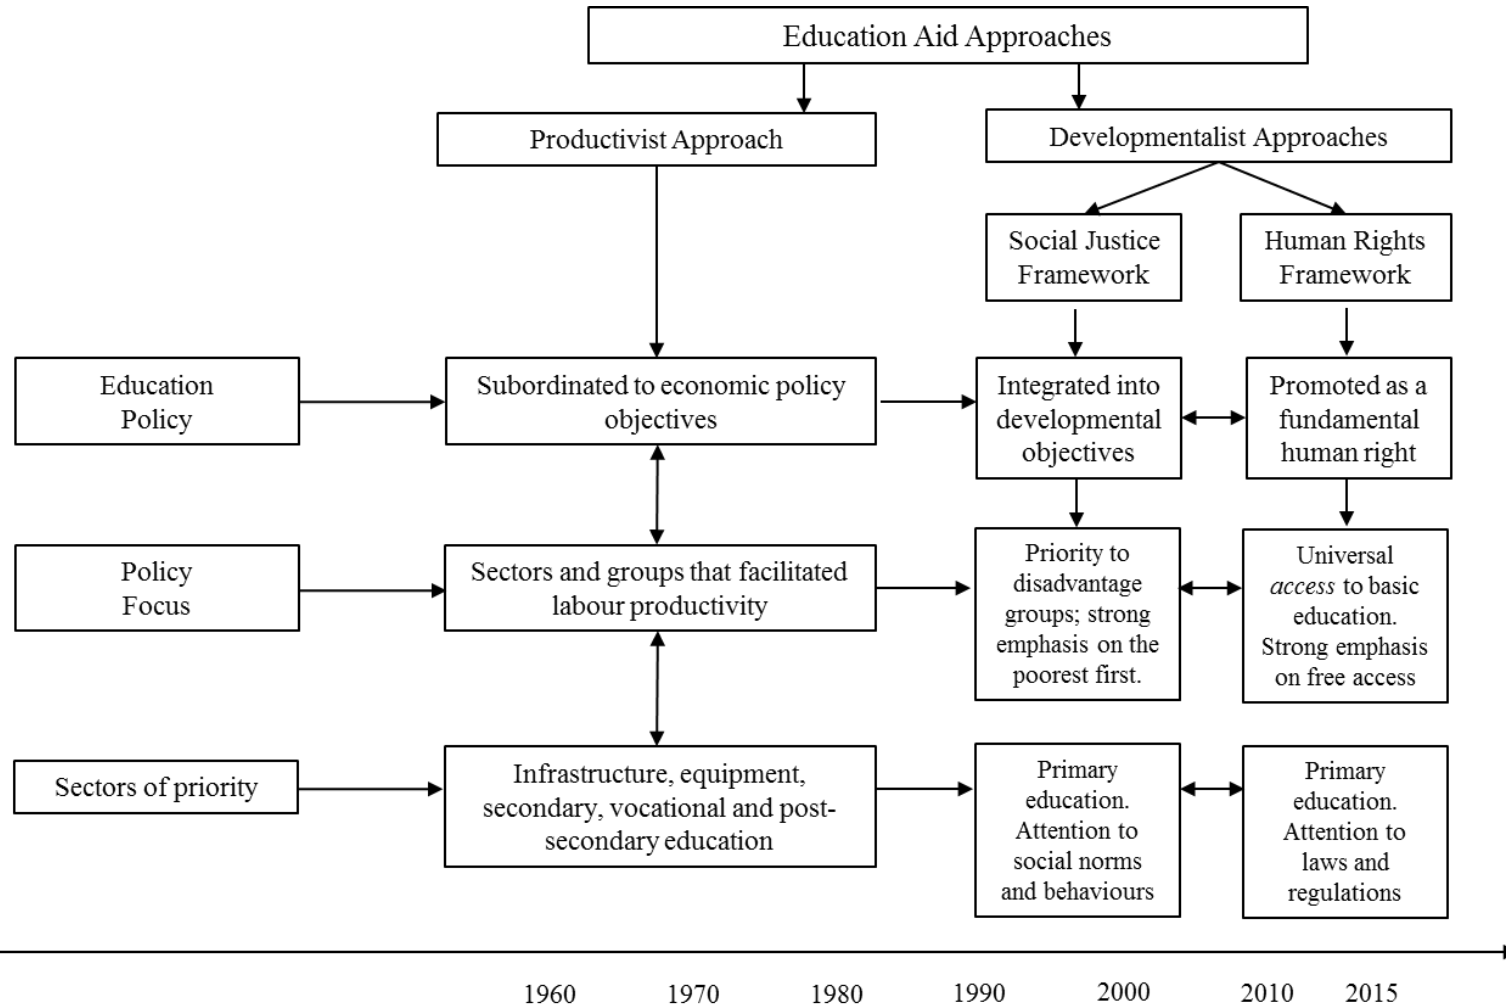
Education Aid Approaches

Productivist Approach

Developmentalist Approaches

Social Justice Framework

Human Rights Framework

Education Policy

Subordinated to economic policy objectives

Integrated into developmental objectives

Promoted as a fundamental human right

Policy Focus

Sectors and groups that facilitated labour productivity

Priority to disadvantage groups; strong emphasis on the poorest first.

Universal *access* to basic education. Strong emphasis on free access

Sectors of priority

Infrastructure, equipment, secondary, vocational and post-secondary education

Primary education. Attention to social norms and behaviours

Primary education. Attention to laws and regulations

1960 1970 1980 1990 2000 2010 2015